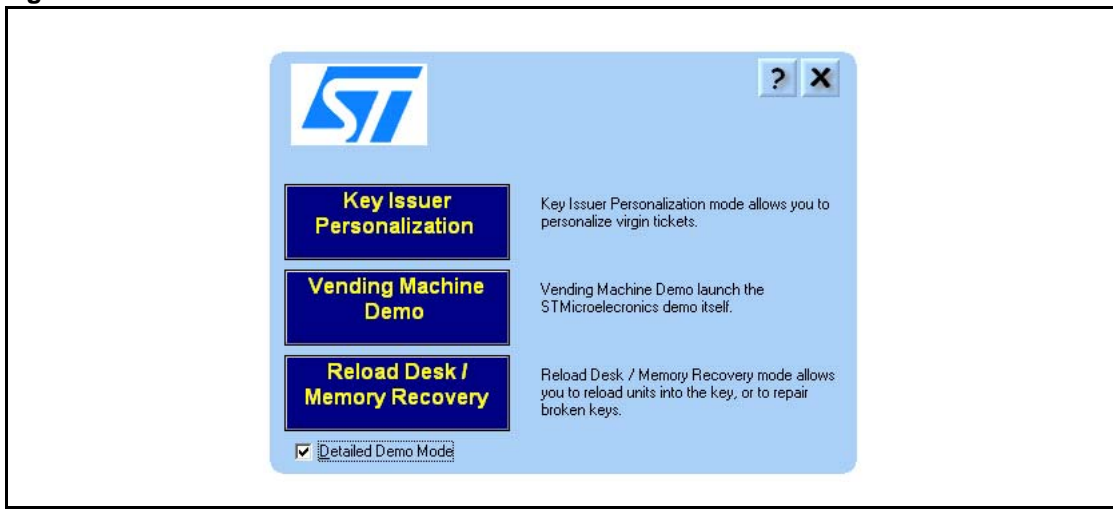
?

X

Key Issuer Personalization

Key Issuer Personalization mode allows you to personalize virgin tickets.

Vending Machine Demo

Vending Machine Demo launch the STMicroelecronics demo itself.

Reload Desk / Memory Recovery

Reload Desk / Memory Recovery mode allows you to reload units into the key, or to repair broken keys.

☑ Detailed Demo Mode